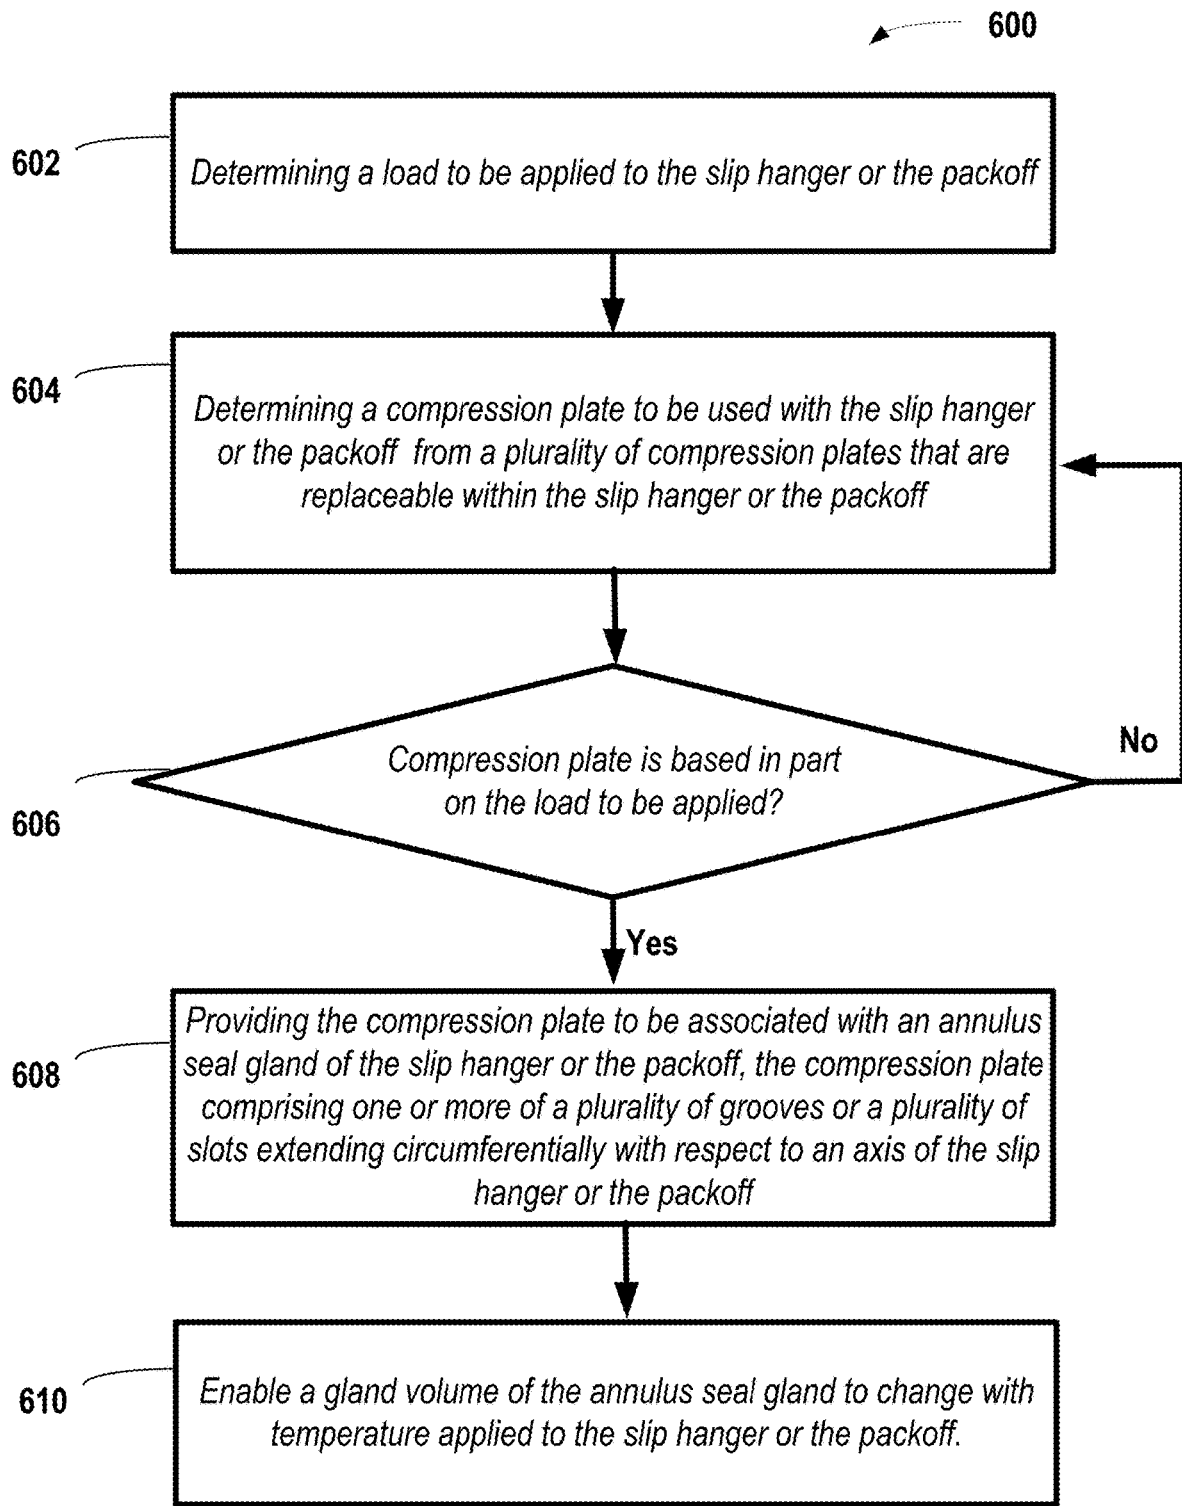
600

602

Determining a load to be applied to the slip hanger or the packoff

604

Determining a compression plate to be used with the slip hanger or the packoff from a plurality of compression plates that are replaceable within the slip hanger or the packoff

606

Compression plate is based in part on the load to be applied?

No

Yes

608

Providing the compression plate to be associated with an annulus seal gland of the slip hanger or the packoff, the compression plate comprising one or more of a plurality of grooves or a plurality of slots extending circumferentially with respect to an axis of the slip hanger or the packoff

610

Enable a gland volume of the annulus seal gland to change with temperature applied to the slip hanger or the packoff.